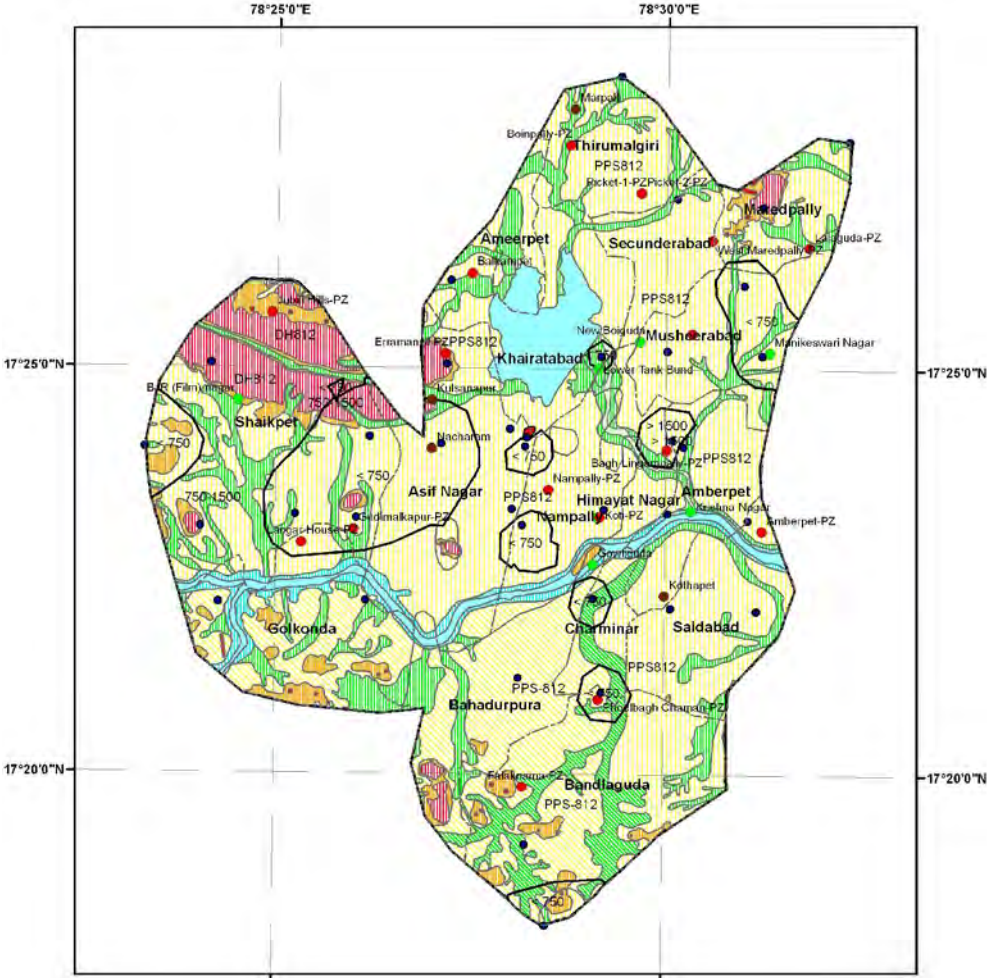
78°25'0"E
78°30'0"E

Marpalli
Boinpally-PZ
Thirumalgiri
PPS812
Picket-1-PZ Picket-2-PZ
Maredpally
Ameerpet
Secunderabad
West Maredpally-PZ
Lalaguda-PZ
Balkampet
Jubli Hills-PZ
DH812
PPS812
< 750
Erramanzil-PZ PPS812
New Boiguda
Musheerabad
Manikeswari Nagar
17°25'0"N
Khairatabad
17°25'0"N
Lower Tank Bund
BJR (Film) Nagar
DH812
Kulsumpura
750-1500
Shaikpet
< 750
Nacharam
< 750
> 1500
Bagh Lingampally-PZ
PPS812
< 750
Asif Nagar
Nampally-PZ
750-1500
PPS812
Himayat Nagar
Amberpet
Langar House-PZ
Sadimalkapur-PZ
Nampalli
Koti-PZ
Krishna Nagar
Amberpet-PZ
< 750
Gowliguda
Kothapet
Golkonda
< 750
Charminar
Saidabad
PPS812
PPS-812
< 750
Bahadurpura
Phoolbagh Chaman-PZ
17°20'0"N
17°20'0"N
Falaknuma-PZ
Bandlaguda
PPS-812
< 750